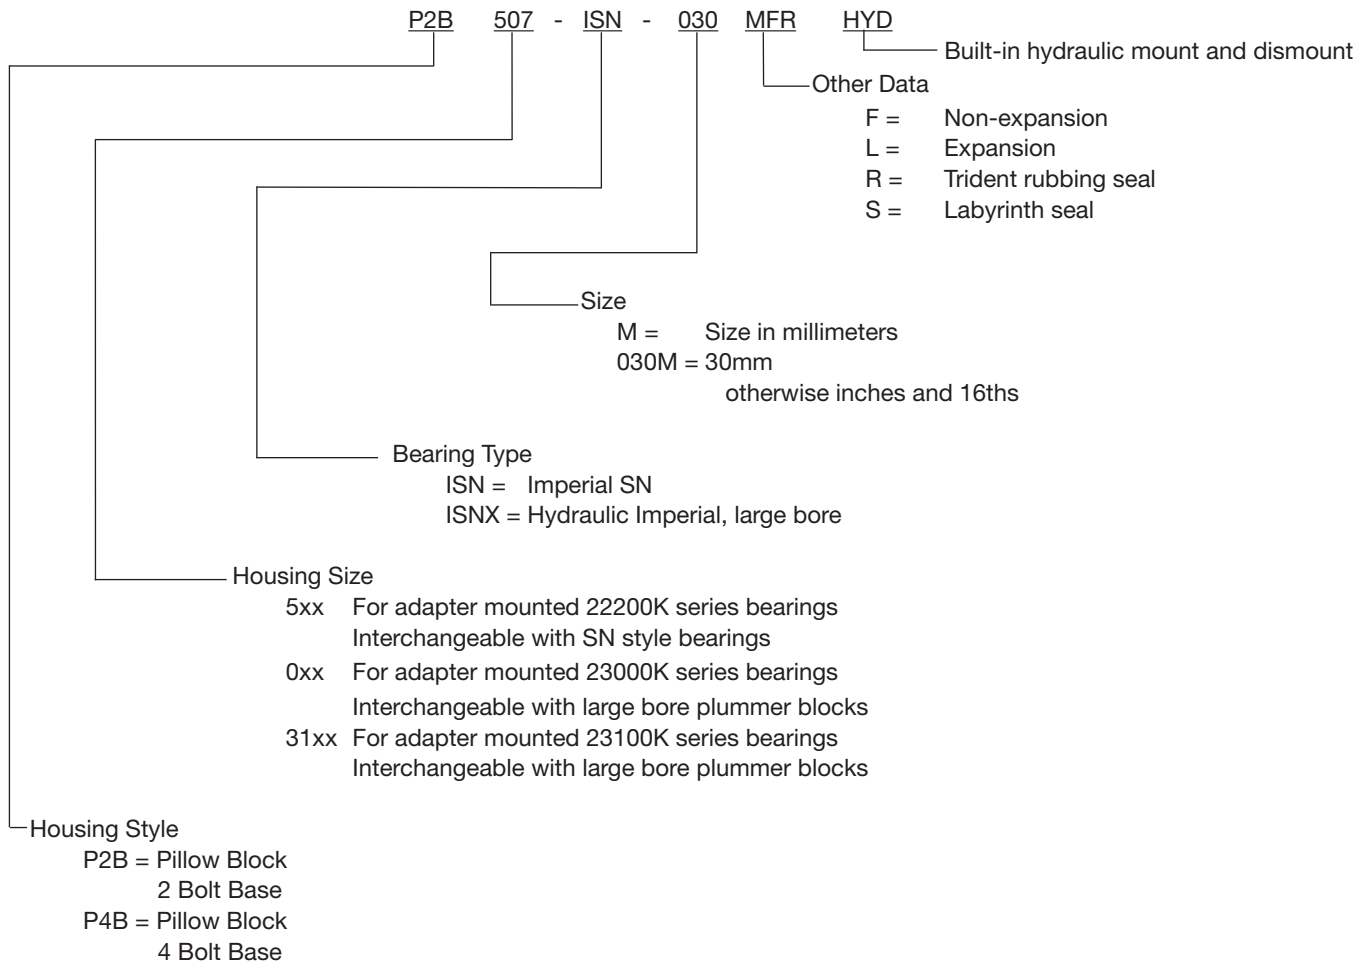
P2B 507 - ISN - 030 MFR HYD

Built-in hydraulic mount and dismount

Other Data
F = Non-expansion
L = Expansion
R = Trident rubbing seal
S = Labyrinth seal

Size
M = Size in millimeters
030M = 30mm
otherwise inches and 16ths

Bearing Type
ISN = Imperial SN
ISNX = Hydraulic Imperial, large bore

Housing Size
5xx For adapter mounted 22200K series bearings
Interchangeable with SN style bearings
0xx For adapter mounted 23000K series bearings
Interchangeable with large bore plummer blocks
31xx For adapter mounted 23100K series bearings
Interchangeable with large bore plummer blocks

Housing Style
P2B = Pillow Block
2 Bolt Base
P4B = Pillow Block
4 Bolt Base